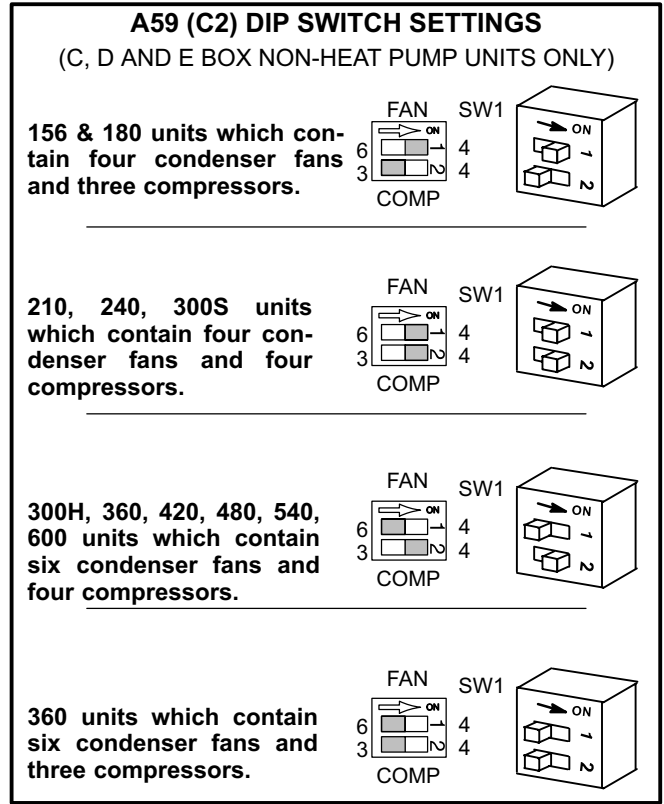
A59 (C2) DIP SWITCH SETTINGS
(C, D AND E BOX NON-HEAT PUMP UNITS ONLY)

156 & 180 units which contain four condenser fans and three compressors.

FAN
ON
6 1 4
3 2 4
COMP

SW1
ON
1
2

210, 240, 300S units which contain four condenser fans and four compressors.

FAN
ON
6 1 4
3 2 4
COMP

SW1
ON
1
2

300H, 360, 420, 480, 540, 600 units which contain six condenser fans and four compressors.

FAN
ON
6 1 4
3 2 4
COMP

SW1
ON
1
2

360 units which contain six condenser fans and three compressors.

FAN
ON
6 1 4
3 2 4
COMP

SW1
ON
1
2